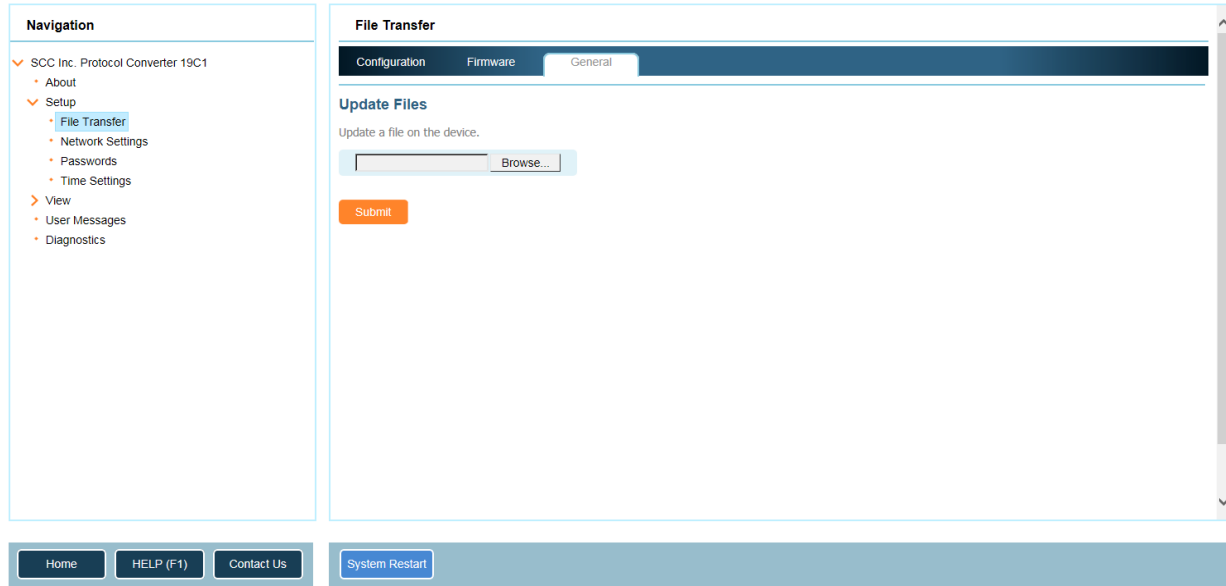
Navigation

SCC Inc. Protocol Converter 19C1
About
Setup
File Transfer
Network Settings
Passwords
Time Settings
View
User Messages
Diagnostics

File Transfer

Configuration
Firmware
General

Update Files

Update a file on the device.

Browse...

Submit

Home
HELP (F1)
Contact Us

System Restart